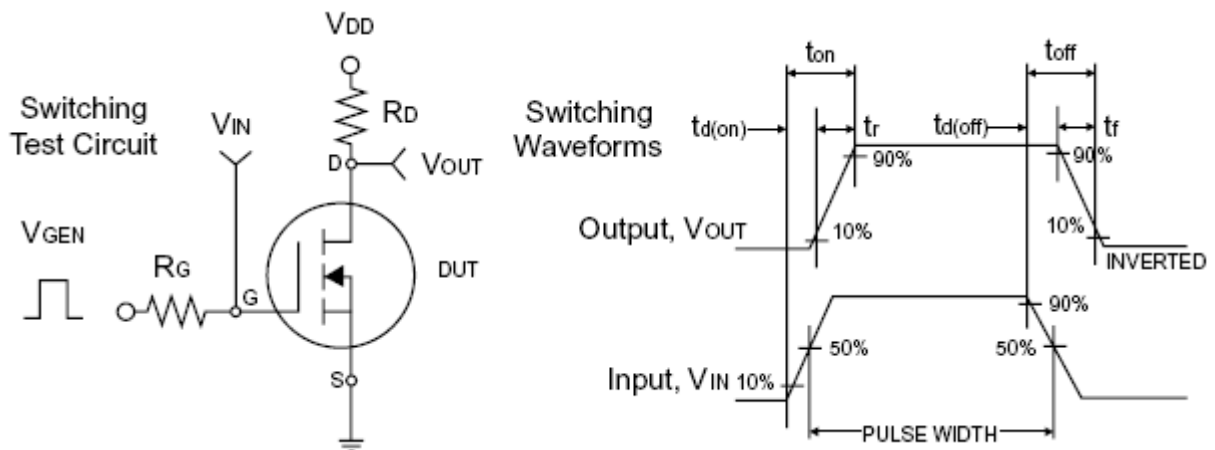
Switching Test Circuit

$V_{DD}$

$R_D$

$V_{IN}$

D

$V_{OUT}$

$V_{GEN}$

$R_G$

G

DUT

S

Switching Waveforms

$t_{on}$

$t_{off}$

$t_{d(on)}$

$t_r$

$t_{d(off)}$

$t_f$

90%

90%

Output, $V_{OUT}$

10%

10%

INVERTED

90%

50%

50%

Input, $V_{IN}$ 10%

PULSE WIDTH